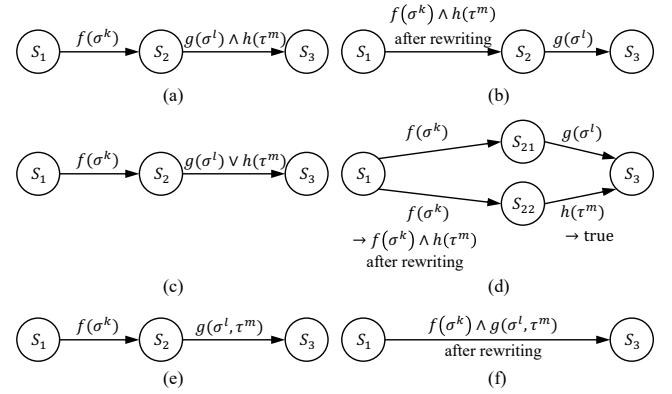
$S_1$ $f(\sigma^k)$ $S_2$ $g(\sigma^l) \wedge h(\tau^m)$ $S_3$

(a)

$f(\sigma^k) \wedge h(\tau^m)$ after rewriting

$S_1$ $S_2$ $g(\sigma^l)$ $S_3$

(b)

$S_1$ $f(\sigma^k)$ $S_2$ $g(\sigma^l) \vee h(\tau^m)$ $S_3$

(c)

$f(\sigma^k)$ $S_{21}$ $g(\sigma^l)$

$S_1$ $S_3$

$f(\sigma^k)$ $S_{22}$ $h(\tau^m)$

$\rightarrow f(\sigma^k) \wedge h(\tau^m)$ after rewriting

$\rightarrow$ true

(d)

$S_1$ $f(\sigma^k)$ $S_2$ $g(\sigma^l, \tau^m)$ $S_3$

(e)

$S_1$ $f(\sigma^k) \wedge g(\sigma^l, \tau^m)$ after rewriting $S_3$

(f)